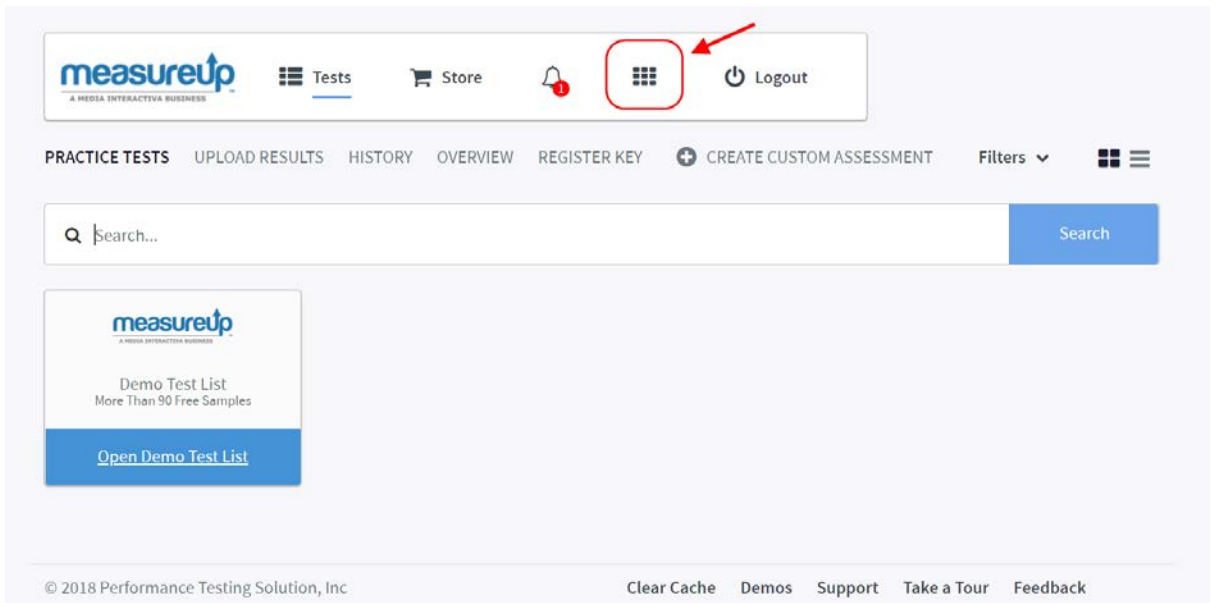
measureup
A MEDIA INTERACTIVA BUSINESS

Tests Store 1 Logout

PRACTICE TESTS UPLOAD RESULTS HISTORY OVERVIEW REGISTER KEY CREATE CUSTOM ASSESSMENT Filters

Search...

Search

measureup
A MEDIA INTERACTIVA BUSINESS

Demo Test List
More Than 90 Free Samples

Open Demo Test List

© 2018 Performance Testing Solution, Inc

Clear Cache Demos Support Take a Tour Feedback